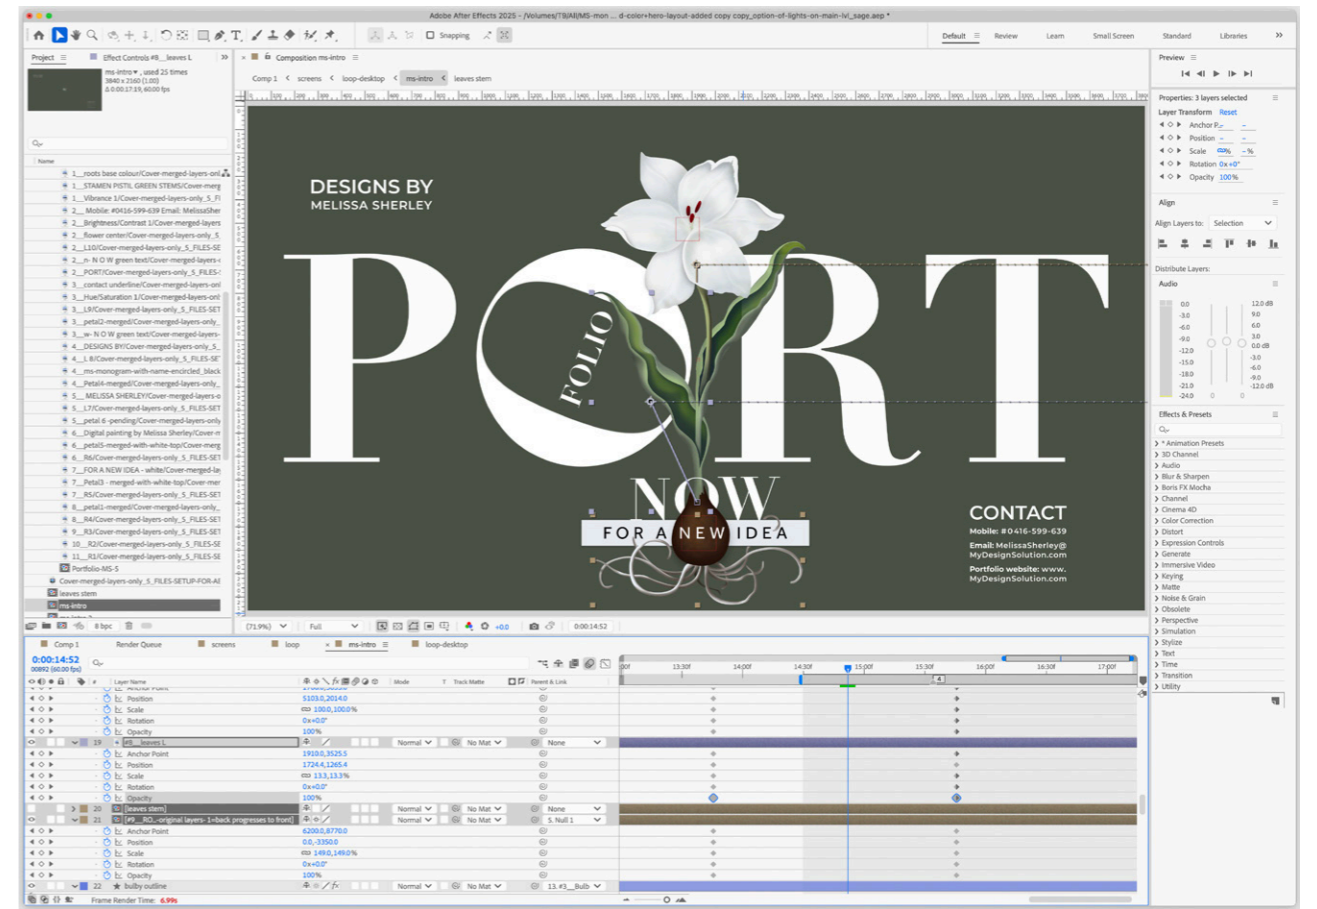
Adobe After Effects 2025 - /Volumes/T9/All/MS-mon ... d-color+hero-layout-added copy copy_option-of-lights-on-main-lvl_sage.aep *

Snapping

Default ≡ Review Learn Small Screen Standard Libraries »

Project ≡ Effect Controls #8__leaves L »

ms-intro ▾ , used 25 times
3840 x 2160 (1.00)
Δ 0:00:17:19, 60.00 fps

Name
1__roots base colour/Cover-merged-layers-onl
1__STAMEN PISTIL GREEN STEMS/Cover-merg
1__Vibrance 1/Cover-merged-layers-only_S_FI
2__Mobile: #0416-599-639 Email: MelissaSher
2__Brightness/Contrast 1/Cover-merged-layers
2__flower center/Cover-merged-layers-only_S
2__L10/Cover-merged-layers-only_S_FILES-SE
2__n- N O W green text/Cover-merged-layers-
2__PORT/Cover-merged-layers-only_S_FILES-
3__contact underline/Cover-merged-layers-onl
3__Hue/Saturation 1/Cover-merged-layers-onl
3__L9/Cover-merged-layers-only_S_FILES-SET
3__petal2-merged/Cover-merged-layers-only_
3__w- N O W green text/Cover-merged-layers-
4__DESIGNS BY/Cover-merged-layers-only_S_
4__L 8/Cover-merged-layers-only_S_FILES-SE
4__ms-monogram-with-name-encircled_black
4__Petal4-merged/Cover-merged-layers-only_
5__MELISSA SHERLEY/Cover-merged-layers-o
5__L7/Cover-merged-layers-only_S_FILES-SET
5__petal 6 -pending/Cover-merged-layers-only
6__Digital painting by Melissa Sherley/Cover-m
6__petal5-merged-with-white-top/Cover-merg
6__R6/Cover-merged-layers-only_S_FILES-SE
7__FOR A NEW IDEA - white/Cover-merged-la
7__Petal3 - merged-with-white-top/Cover-mer
7__R5/Cover-merged-layers-only_S_FILES-SET
8__petal1-merged/Cover-merged-layers-only_
8__R4/Cover-merged-layers-only_S_FILES-SET
9__R3/Cover-merged-layers-only_S_FILES-SET
10__R2/Cover-merged-layers-only_S_FILES-SE
11__R1/Cover-merged-layers-only_S_FILES-SE
Portfolio-MS-5
Cover-merged-layers-only_S_FILES-SETUP-FOR-AI
leaves stem
ms-intro

8 bpc

Composition ms-intro ≡
Comp 1 < screens < loop-desktop < ms-intro < leaves stem

DESIGNS BY
MELISSA SHERLEY
PORT
FOLIO
NOW
FOR A NEW IDEA
CONTACT
Mobile: #0416-599-639
Email: MelissaSherley@ MyDesignSolution.com
Portfolio website: www. MyDesignSolution.com

(71.9%) Full +0.0 0:00:14:52

Preview ≡
Properties: 3 layers selected
Layer Transform Reset
Anchor P... Position Scale % % Rotation 0x+0° Opacity 100%
Align
Align Layers to: Selection
Distribute Layers:
Audio
0.0 12.0 dB -3.0 9.0 -6.0 6.0 -9.0 3.0 -12.0 0.0 dB -15.0 -3.0 -18.0 -6.0 -21.0 -9.0 -24.0 -12.0 dB
Effects & Presets ≡
> * Animation Presets
> 3D Channel
> Audio
> Blur & Sharpen
> Boris FX Mocha
> Channel
> Cinema 4D
> Color Correction
> Distort
> Expression Controls
> Generate
> Immersive Video
> Keying
> Matte
> Noise & Grain
> Obsolete
> Perspective
> Simulation
> Stylize
> Text
> Time
> Transition
> Utility

Comp 1 Render Queue screens loop × ms-intro ≡ loop-desktop
0:00:14:52
00892 (60.00 fps)
Layer Name Mode T Track Matte Parent & Link
13:30f 14:00f 14:30f 15:00f 15:30f 16:00f 16:30f 17:00f
Position 5103.0,2014.0
Scale 100.0,100.0%
Rotation 0x+0.0°
Opacity 100%
19 #8__leaves L Normal No Mat None
Anchor Point 1910.0,3525.5
Position 1724.4,1265.4
Scale 13.3,13.3%
Rotation 0x+0.0°
Opacity 100%
20 [leaves stem] Normal No Mat None
21 [#9__RO...original layers- 1=back progresses to front] Normal No Mat 5. Null 1
Anchor Point 6200.0,8770.0
Position 0.0,-3350.0
Scale 149.0,149.0%
Rotation 0x+0.0°
Opacity 100%
22 ★ bulby outline Normal No Mat 13. #3__Bulb
Frame Render Time: 6.99s